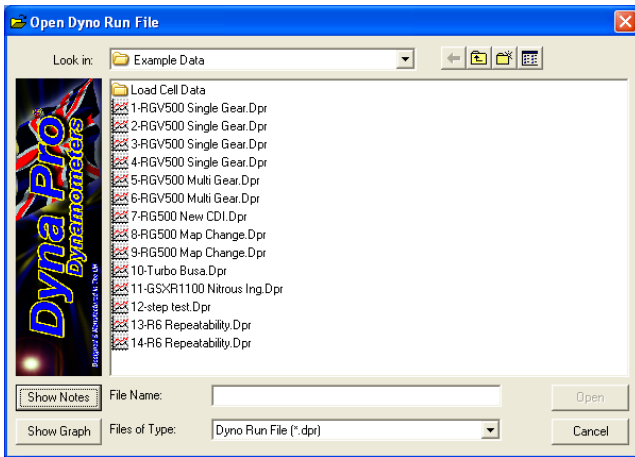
Open Dyno Run File

Look in: Example Data

Dyna Pro
Dynamometers
Designed & Manufactured in the UK

Load Cell Data
1-RGV500 Single Gear.Dpr
2-RGV500 Single Gear.Dpr
3-RGV500 Single Gear.Dpr
4-RGV500 Single Gear.Dpr
5-RGV500 Multi Gear.Dpr
6-RGV500 Multi Gear.Dpr
7-RG500 New CDI.Dpr
8-RG500 Map Change.Dpr
9-RG500 Map Change.Dpr
10-Turbo Busa.Dpr
11-GSXR1100 Nitrous Ing.Dpr
12-step test.Dpr
13-R6 Repeatability.Dpr
14-R6 Repeatability.Dpr

Show Notes
File Name:
Open
Show Graph
Files of Type: Dyno Run File (*.dpr)
Cancel